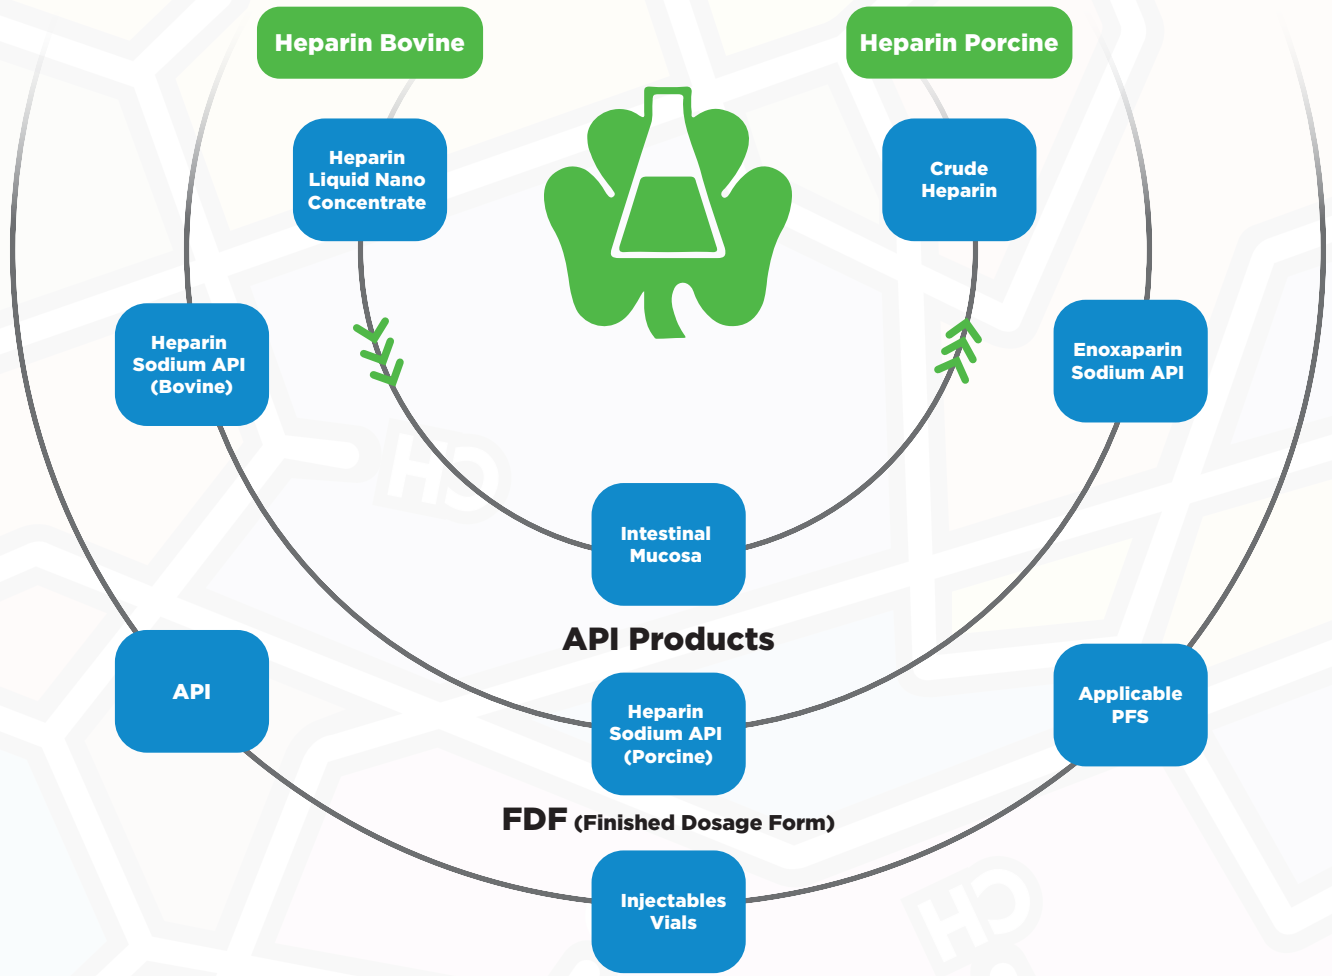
Heparin Bovine

Heparin Porcine

Heparin Liquid Nano Concentrate

Crude Heparin

Heparin Sodium API (Bovine)

Enoxaparin Sodium API

Intestinal Mucosa

API Products

API

Heparin Sodium API (Porcine)

Applicable PFS

FDF (Finished Dosage Form)

Injectables Vials